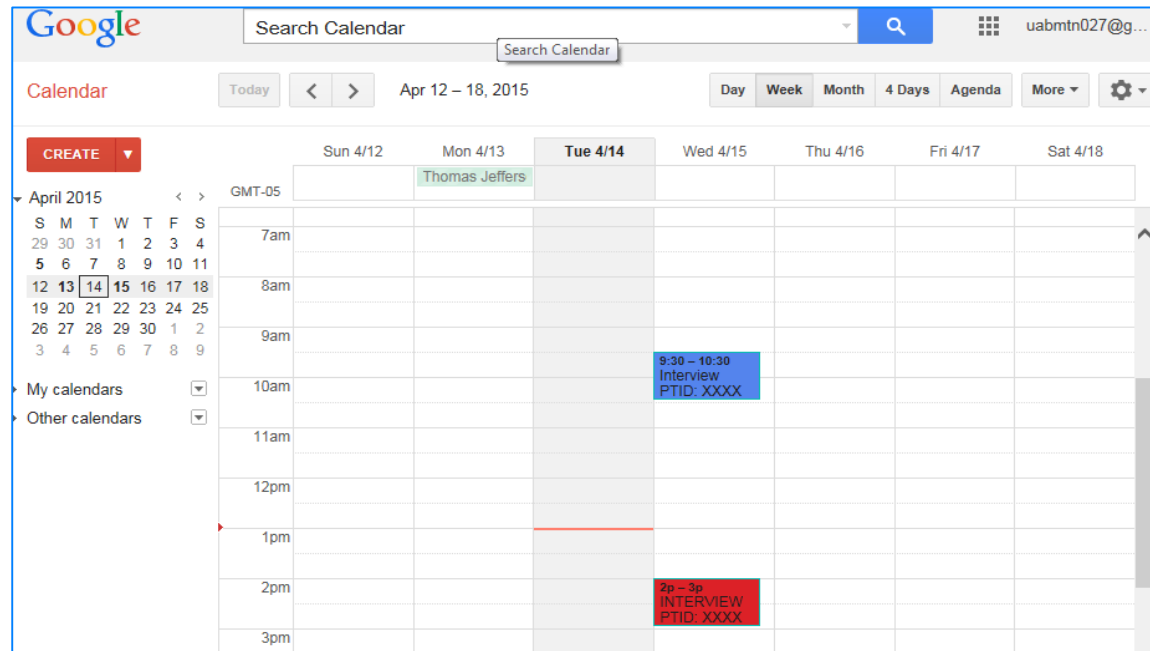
Google

Search Calendar

Search Calendar

uabmtn027@g...

Calendar

Today

Apr 12 – 18, 2015

Day | Week | Month | 4 Days | Agenda | More

CREATE

April 2015

| S | M | T | W | T | F | S |
|---|---|---|---|---|---|---|
| 29 | 30 | 31 | 1 | 2 | 3 | 4 |
| 5 | 6 | 7 | 8 | 9 | 10 | 11 |
| 12 | 13 | 14 | 15 | 16 | 17 | 18 |
| 19 | 20 | 21 | 22 | 23 | 24 | 25 |
| 26 | 27 | 28 | 29 | 30 | 1 | 2 |
| 3 | 4 | 5 | 6 | 7 | 8 | 9 |

My calendars

Other calendars

Sun 4/12 | Mon 4/13 | Tue 4/14 | Wed 4/15 | Thu 4/16 | Fri 4/17 | Sat 4/18

Thomas Jeffers

GMT-05

7am

8am

9am

9:30 – 10:30
Interview
PTID: XXXX

10am

11am

12pm

1pm

2pm

2p – 3p
INTERVIEW
PTID: XXXX

3pm